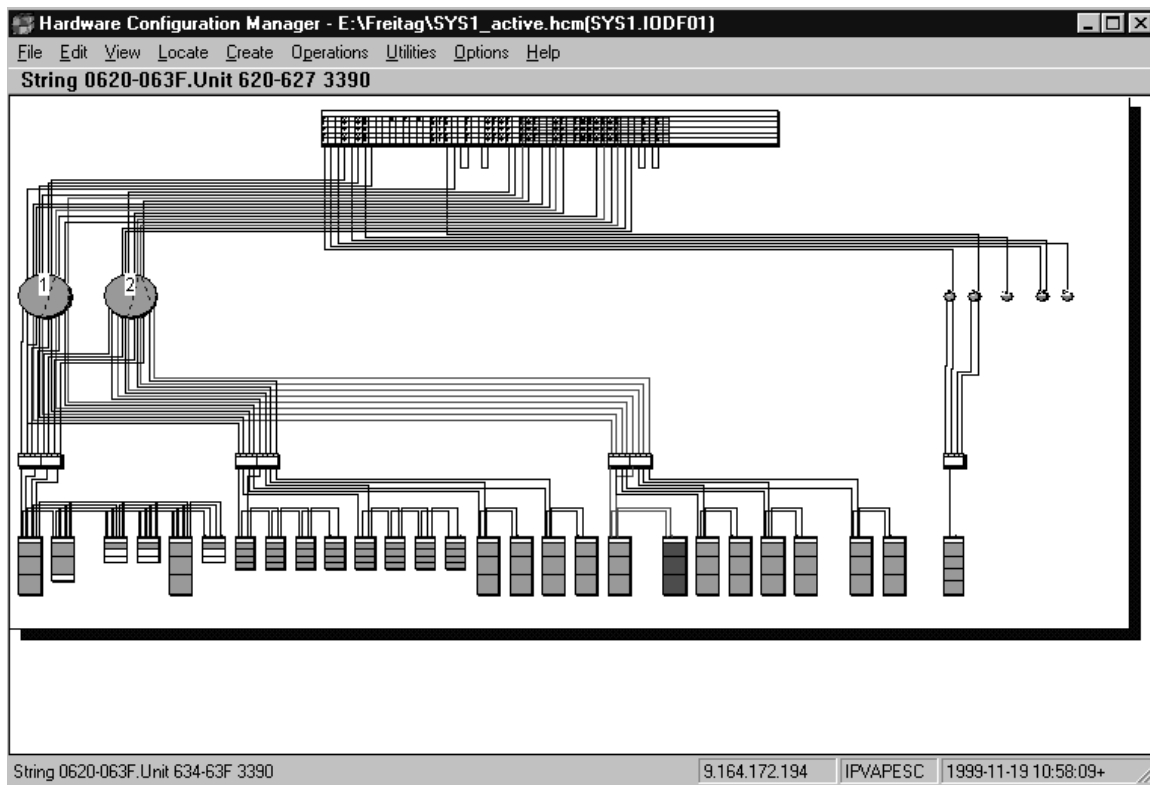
Hardware Configuration Manager - E:\Freitag\SYS1_active.hcm(SYS1.IODF01)

File Edit View Locate Create Operations Utilities Options Help

String 0620-063F.Unit 620-627 3390

1

2

String 0620-063F.Unit 634-63F 3390 | 9.164.172.194 | IPVAPESC | 1999-11-19 10:58:09+